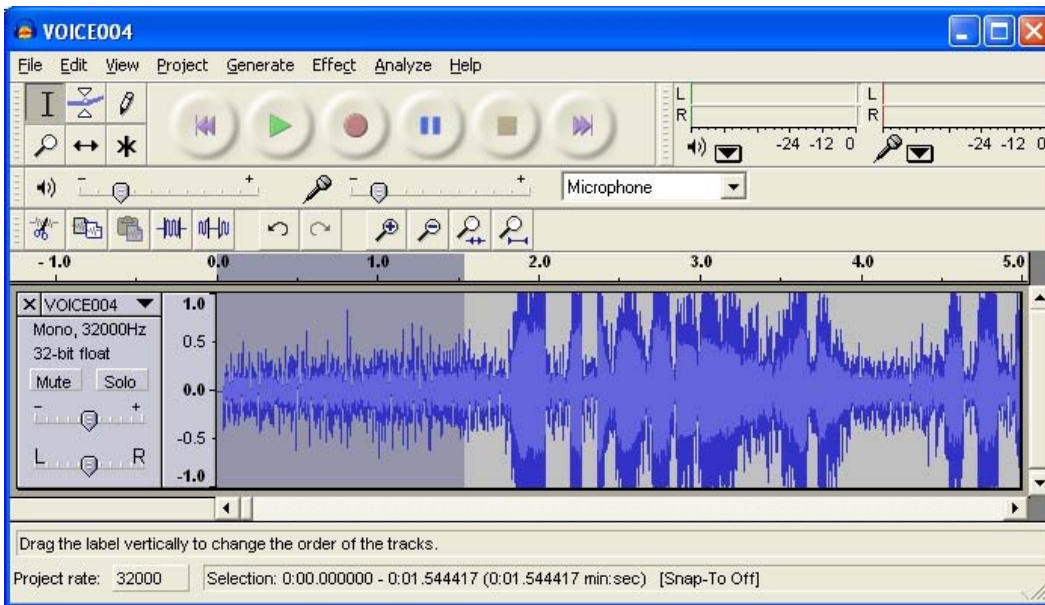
VOICE004

File Edit View Project Generate Effect Analyze Help

L
R
-24 -12 0

L
R
-24 -12 0

Microphone

- 1.0 0.0 1.0 2.0 3.0 4.0 5.0

VOICE004
Mono, 32000Hz
32-bit float
Mute Solo
L R

1.0
0.5
0.0
-0.5
-1.0

Drag the label vertically to change the order of the tracks.

Project rate: 32000 Selection: 0:00.000000 - 0:01.544417 (0:01.544417 min:sec) [Snap-To Off]